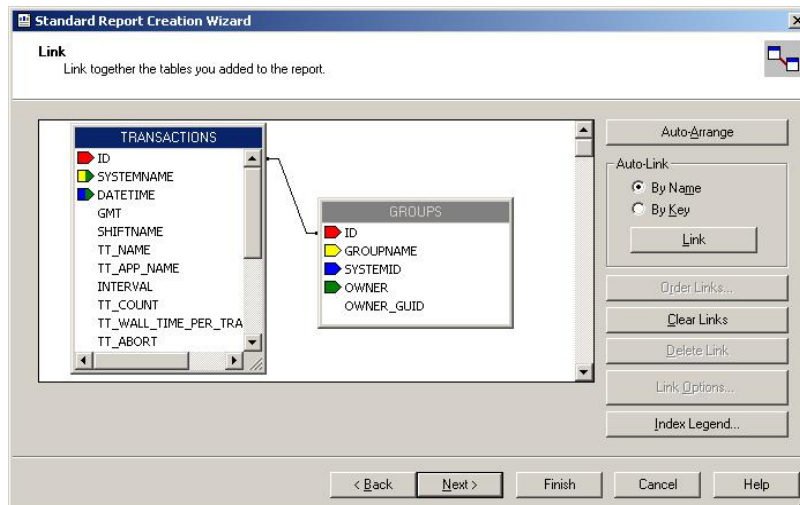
Standard Report Creation Wizard

Link
Link together the tables you added to the report.

TRANSACTIONS
ID
SYSTEMNAME
DATETIME
GMT
SHIFTNAME
TT_NAME
TT_APP_NAME
INTERVAL
TT_COUNT
TT_WALL_TIME_PER_TRA
TT_ABORT

GROUPS
ID
GROUPNAME
SYSTEMID
OWNER
OWNER_GUID

Auto-Arrange
Auto-Link
By Name
By Key
Link
Order Links...
Clear Links
Delete Link
Link Options...
Index Legend...

< Back
Next >
Finish
Cancel
Help